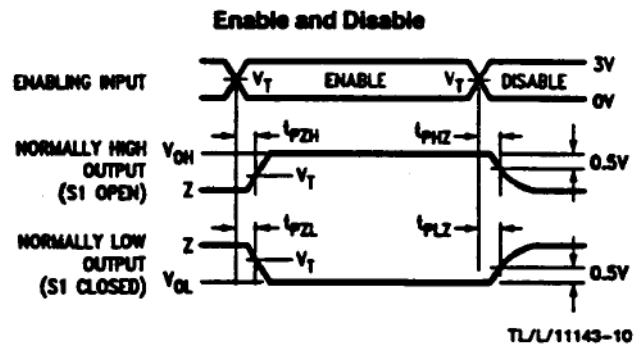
Enable and Disable

ENABLING INPUT $V_T$ ENABLE $V_T$ DISABLE 3V 0V

NORMALLY HIGH OUTPUT (S1 OPEN) $V_{OH}$ Z $t_{PZH}$ $V_T$ $t_{PHZ}$ 0.5V

NORMALLY LOW OUTPUT (S1 CLOSED) Z $V_{OL}$ $t_{PZL}$ $V_T$ $t_{PLZ}$ 0.5V

TL/L/11143-10